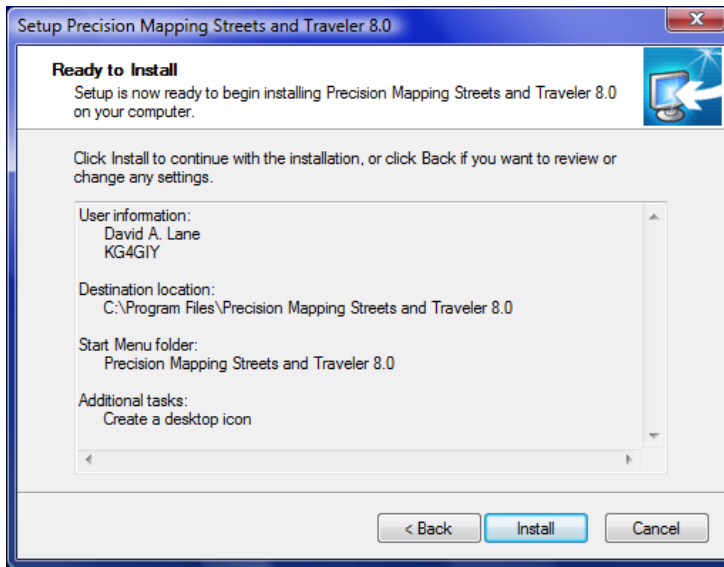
Setup Precision Mapping Streets and Traveler 8.0

Ready to Install
Setup is now ready to begin installing Precision Mapping Streets and Traveler 8.0 on your computer.

Click Install to continue with the installation, or click Back if you want to review or change any settings.

User information:
David A. Lane
KG4GIY

Destination location:
C:\Program Files\Precision Mapping Streets and Traveler 8.0

Start Menu folder:
Precision Mapping Streets and Traveler 8.0

Additional tasks:
Create a desktop icon

< Back
Install
Cancel